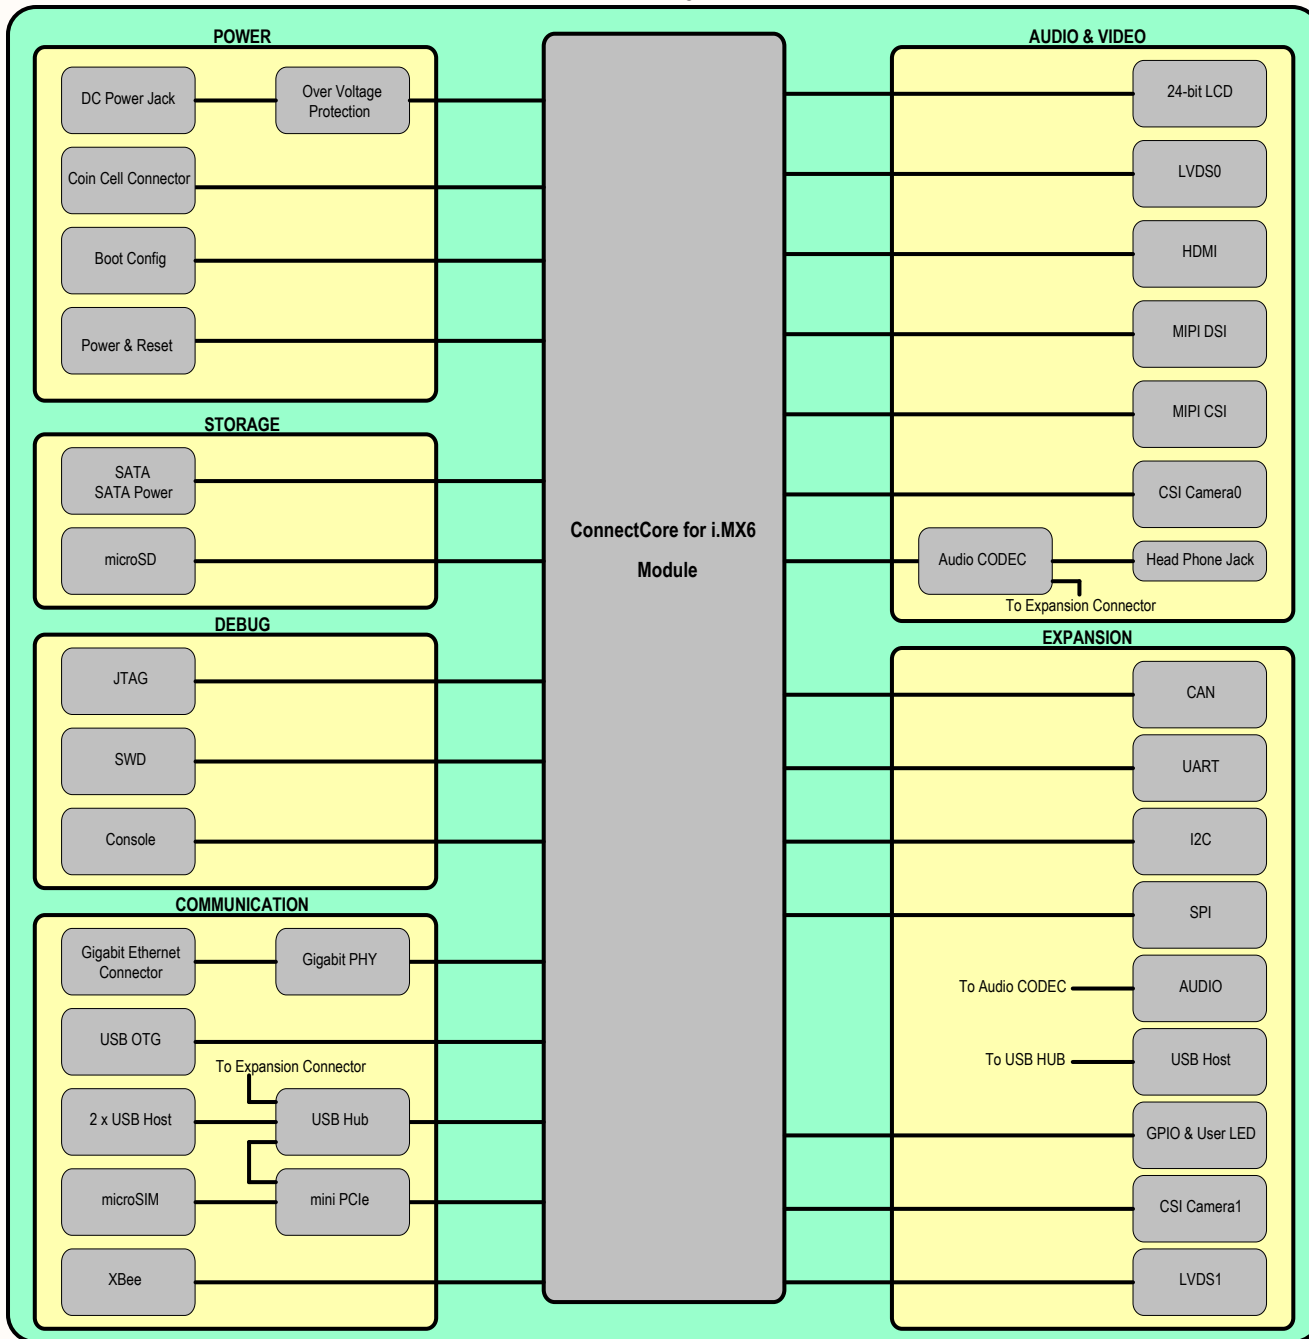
POWER

DC Power Jack

Over Voltage Protection

Coin Cell Connector

Boot Config

Power & Reset

STORAGE

SATA
SATA Power

microSD

DEBUG

JTAG

SWD

Console

COMMUNICATION

Gigabit Ethernet Connector

Gigabit PHY

USB OTG

To Expansion Connector

2 x USB Host

USB Hub

microSIM

mini PCIe

XBee

ConnectCore for i.MX6
Module

AUDIO & VIDEO

24-bit LCD

LVDS0

HDMI

MIPI DSI

MIPI CSI

CSI Camera0

Audio CODEC

Head Phone Jack

To Expansion Connector

EXPANSION

CAN

UART

I2C

SPI

To Audio CODEC

AUDIO

To USB HUB

USB Host

GPIO & User LED

CSI Camera1

LVDS1